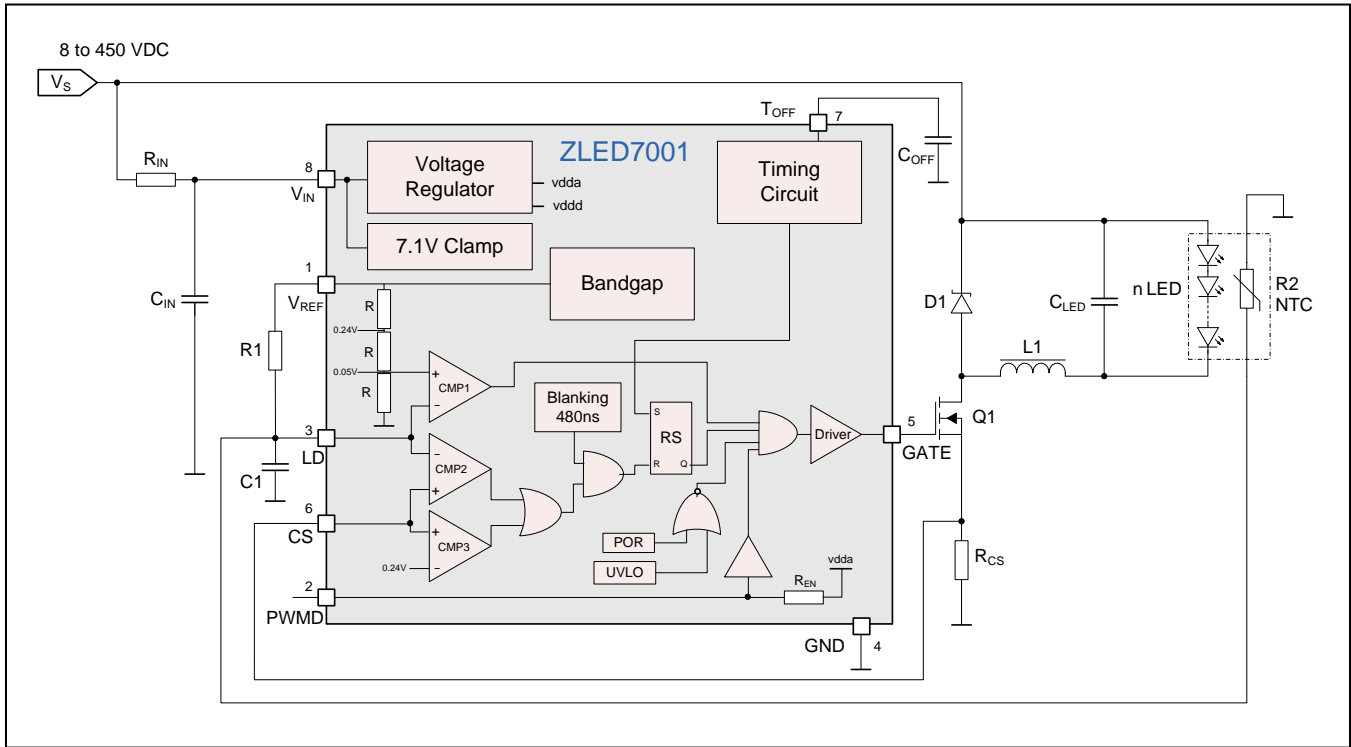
8 to 450 VDC

$V_S$

$R_{IN}$

8

$V_{IN}$

ZLED7001

Voltage Regulator

vdda

vddd

7.1V Clamp

$T_{OFF}$

7

Timing Circuit

$C_{OFF}$

$C_{IN}$

1

$V_{REF}$

Bandgap

R

0.24V

R

0.05V

R

R1

CMP1

Blanking 480ns

S

RS

R

Q

Driver

5

GATE

Q1

D1

L1

$C_{LED}$

n LED

R2

NTC

3

LD

C1

CMP2

6

CS

CMP3

0.24V

POR

UVLO

$R_{EN}$

vdda

$R_{CS}$

2

PWMD

GND

4